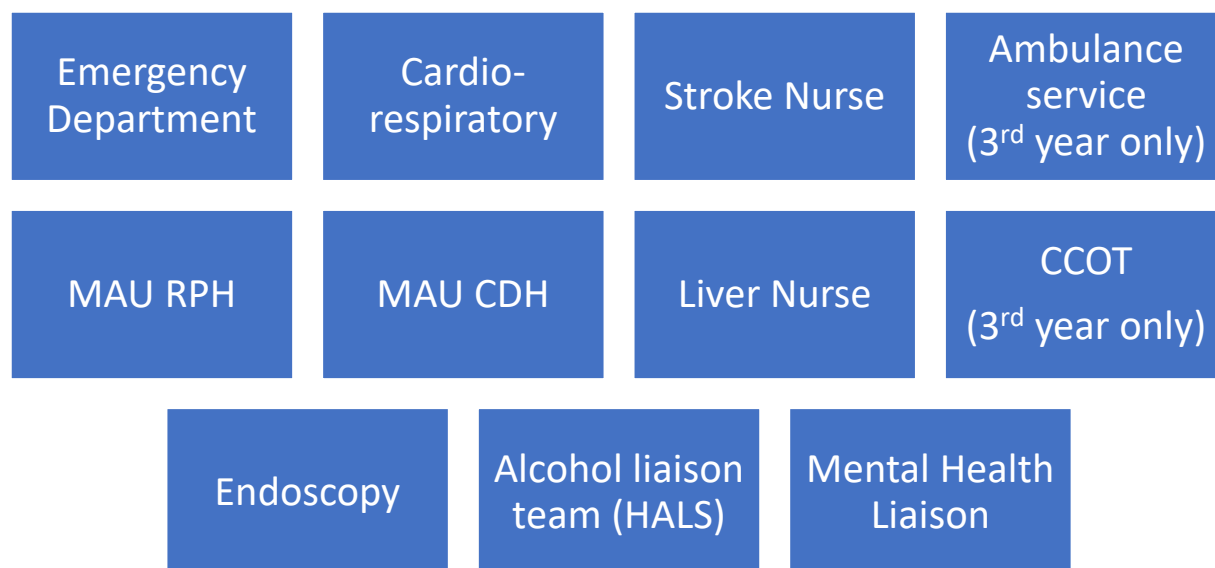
Emergency Department

Cardio-respiratory

Stroke Nurse

Ambulance service (3$^{rd}$ year only)

MAU RPH

MAU CDH

Liver Nurse

CCOT (3$^{rd}$ year only)

Endoscopy

Alcohol liaison team (HALS)

Mental Health Liaison